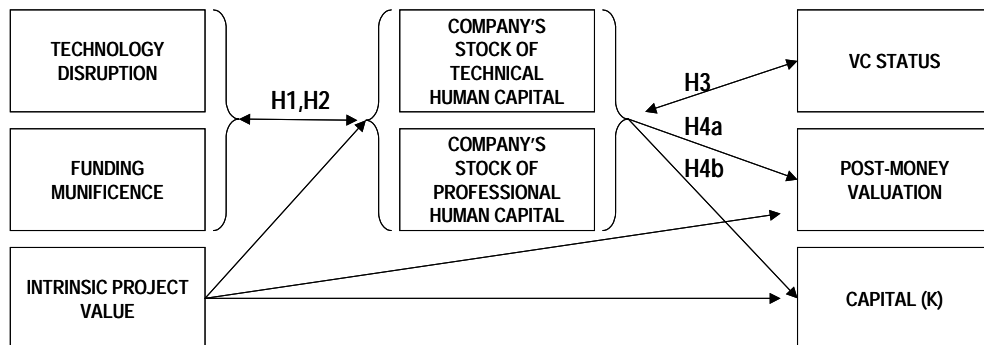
TECHNOLOGY DISRUPTION

FUNDING MUNIFICENCE

INTRINSIC PROJECT VALUE

H1,H2

COMPANY'S STOCK OF TECHNICAL HUMAN CAPITAL

COMPANY'S STOCK OF PROFESSIONAL HUMAN CAPITAL

H3

H4a

H4b

VC STATUS

POST-MONEY VALUATION

CAPITAL (K)